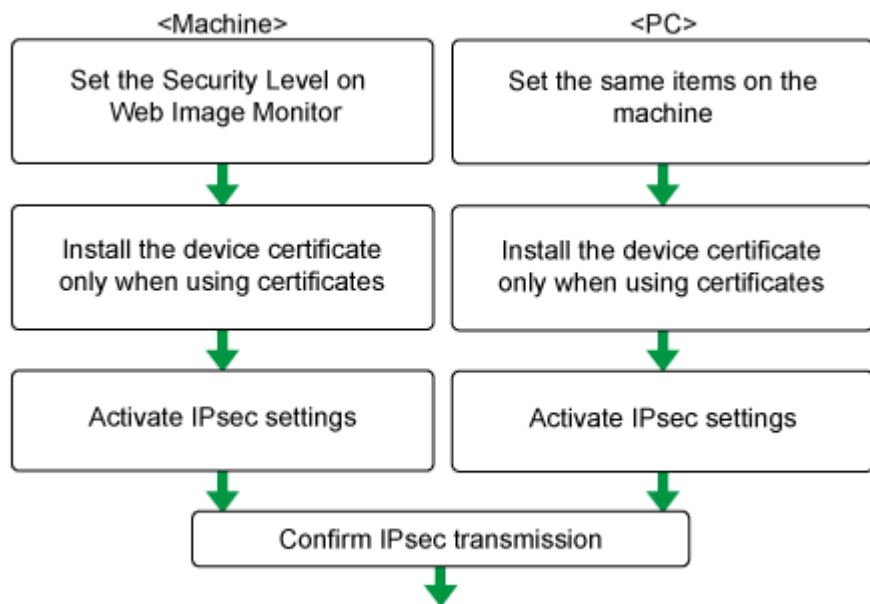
<Machine>

Set the Security Level on Web Image Monitor

Install the device certificate only when using certificates

Activate IPsec settings

<PC>

Set the same items on the machine

Install the device certificate only when using certificates

Activate IPsec settings

Confirm IPsec transmission